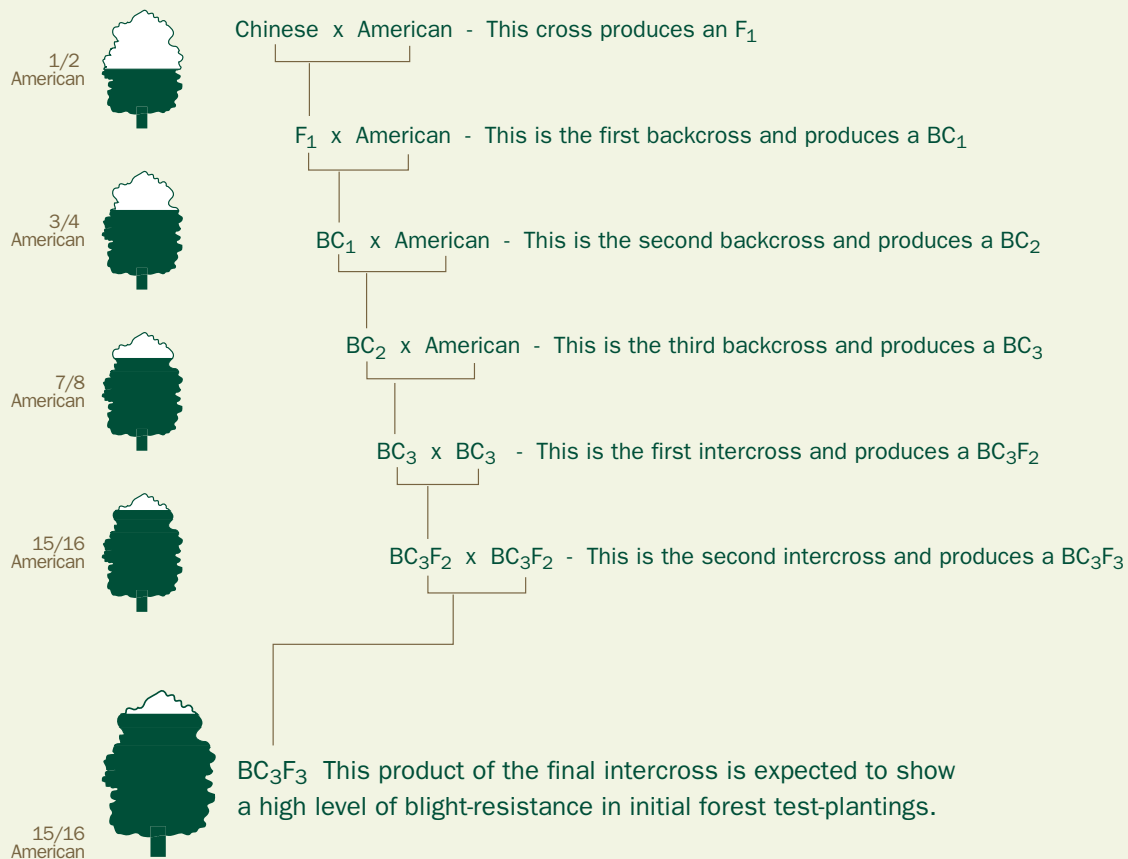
1/2 American

Chinese x American - This cross produces an $F_1$

$F_1$ x American - This is the first backcross and produces a $BC_1$

3/4 American

$BC_1$ x American - This is the second backcross and produces a $BC_2$

7/8 American

$BC_2$ x American - This is the third backcross and produces a $BC_3$

$BC_3$ x $BC_3$ - This is the first intercross and produces a $BC_3F_2$

15/16 American

$BC_3F_2$ x $BC_3F_2$ - This is the second intercross and produces a $BC_3F_3$

$BC_3F_3$ This product of the final intercross is expected to show a high level of blight-resistance in initial forest test-plantings.

15/16 American